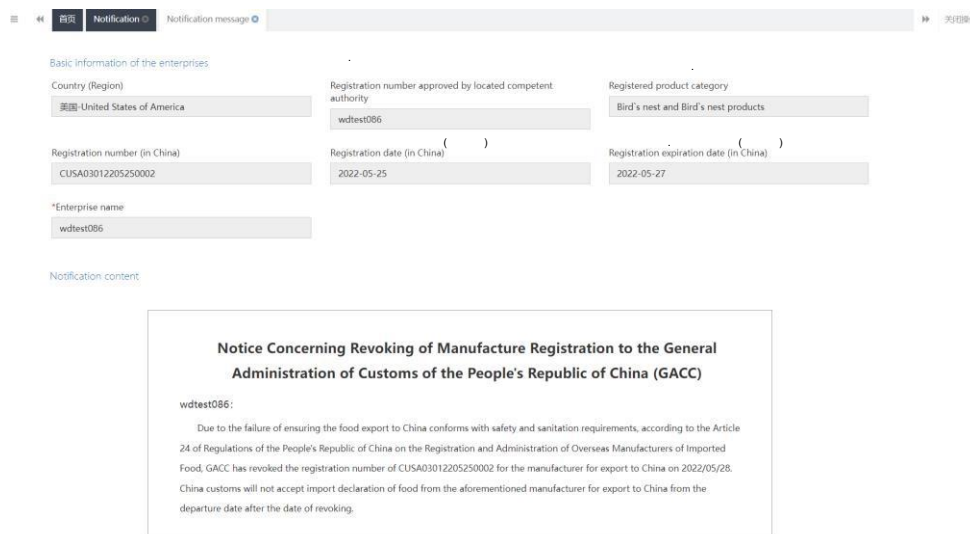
首页 Notification Notification message 关闭操

Basic information of the enterprises

Country (Region)

美国-United States of America

Registration number approved by located competent authority

wdtest086

Registered product category

Bird's nest and Bird's nest products

Registration number (in China)

CUSA03012205250002

Registration date (in China)

2022-05-25

Registration expiration date (in China)

2022-05-27

*Enterprise name

wdtest086

Notification content

Notice Concerning Revoking of Manufacture Registration to the General Administration of Customs of the People's Republic of China (GACC)

wdtest086:

Due to the failure of ensuring the food export to China conforms with safety and sanitation requirements, according to the Article 24 of Regulations of the People's Republic of China on the Registration and Administration of Overseas Manufacturers of Imported Food, GACC has revoked the registration number of CUSA03012205250002 for the manufacturer for export to China on 2022/05/28. China customs will not accept import declaration of food from the aforementioned manufacturer for export to China from the departure date after the date of revoking.